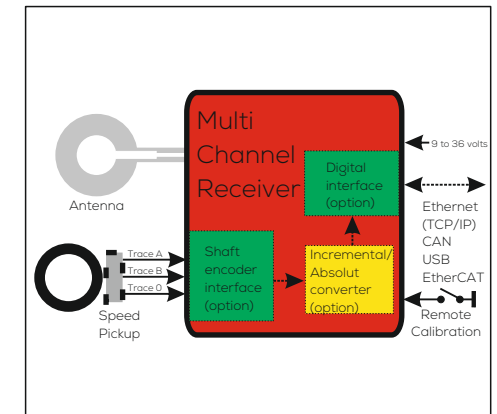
Multi Channel Receiver

9 to 36 volts

Antenna

Digital interface (option)

Ethernet (TCP/IP) CAN USB EtherCAT

Trace A
Trace B
Trace 0

Shaft encoder interface (option)

Incremental/ Absolut converter (option)

Speed Pickup

Remote Calibration